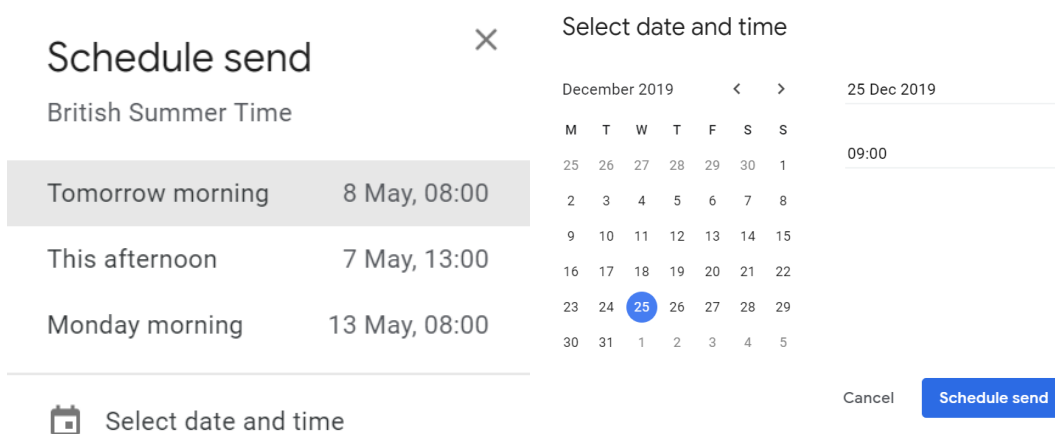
Schedule send

British Summer Time

×

Tomorrow morning 8 May, 08:00

This afternoon 7 May, 13:00

Monday morning 13 May, 08:00

Select date and time

Select date and time

December 2019 < >

| M | T | W | T | F | S | S |
|---|---|---|---|---|---|---|
| 25 | 26 | 27 | 28 | 29 | 30 | 1 |
| 2 | 3 | 4 | 5 | 6 | 7 | 8 |
| 9 | 10 | 11 | 12 | 13 | 14 | 15 |
| 16 | 17 | 18 | 19 | 20 | 21 | 22 |
| 23 | 24 | 25 | 26 | 27 | 28 | 29 |
| 30 | 31 | 1 | 2 | 3 | 4 | 5 |

25 Dec 2019

09:00

Cancel

Schedule send